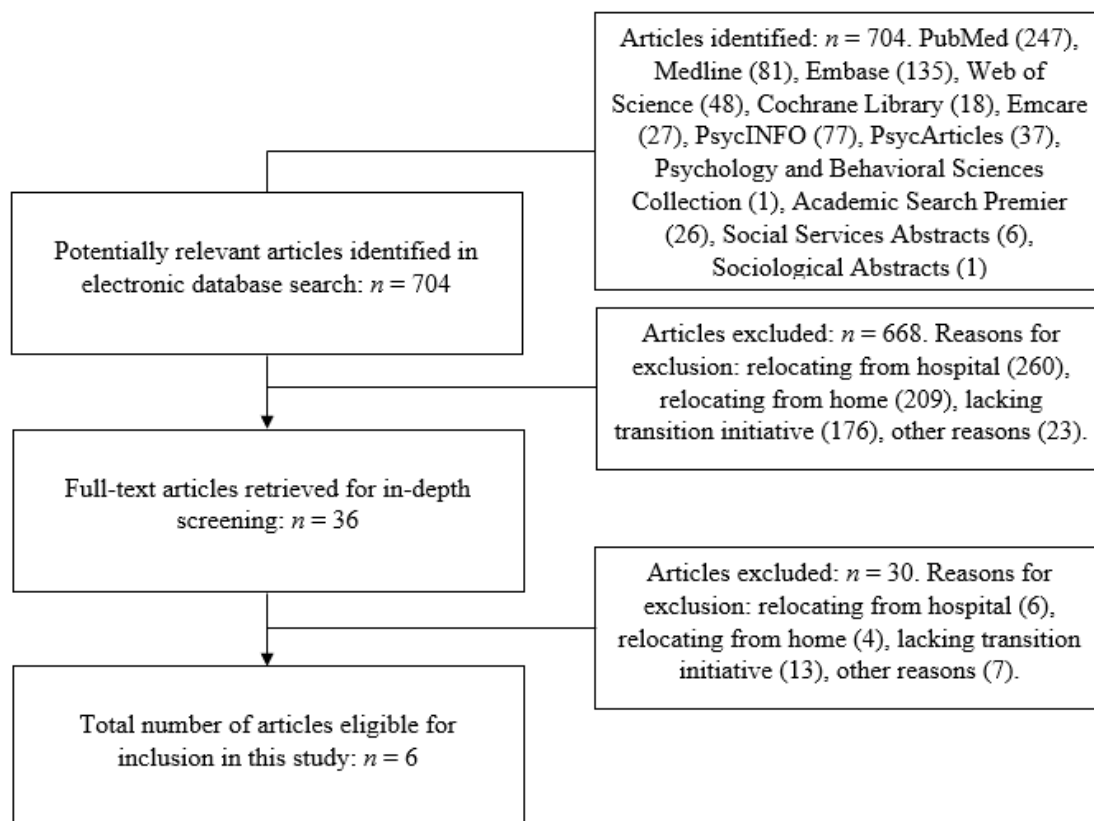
Articles identified: $n = 704$. PubMed (247), Medline (81), Embase (135), Web of Science (48), Cochrane Library (18), Emcare (27), PsycINFO (77), PsycArticles (37), Psychology and Behavioral Sciences Collection (1), Academic Search Premier (26), Social Services Abstracts (6), Sociological Abstracts (1)

Potentially relevant articles identified in electronic database search: $n = 704$

Articles excluded: $n = 668$. Reasons for exclusion: relocating from hospital (260), relocating from home (209), lacking transition initiative (176), other reasons (23).

Full-text articles retrieved for in-depth screening: $n = 36$

Articles excluded: $n = 30$. Reasons for exclusion: relocating from hospital (6), relocating from home (4), lacking transition initiative (13), other reasons (7).

Total number of articles eligible for inclusion in this study: $n = 6$